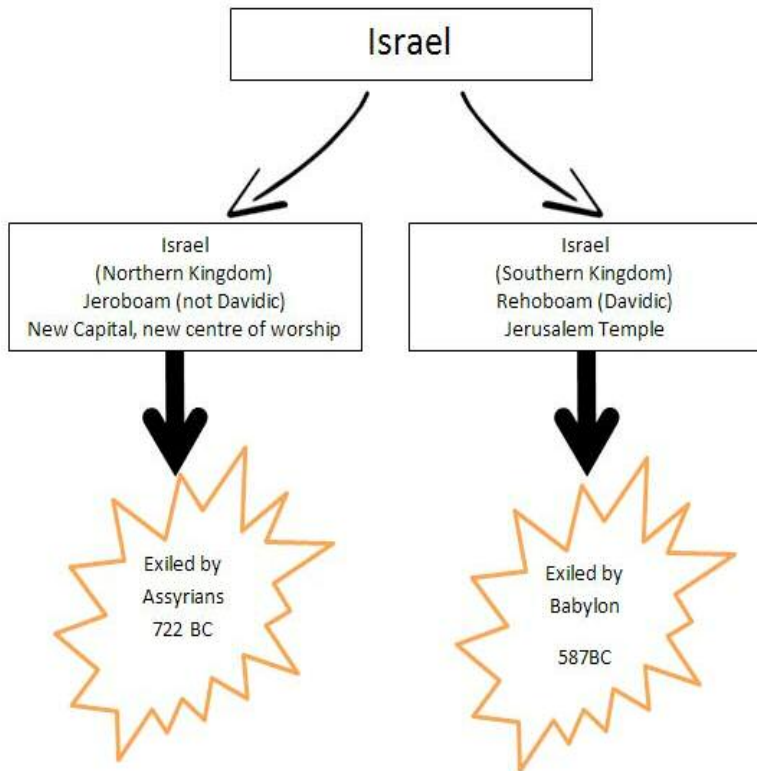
Israel

Israel
(Northern Kingdom)
Jeroboam (not Davidic)
New Capital, new centre of worship

Israel
(Southern Kingdom)
Rehoboam (Davidic)
Jerusalem Temple

Exiled by
Assyrians
722 BC

Exiled by
Babylon
587BC